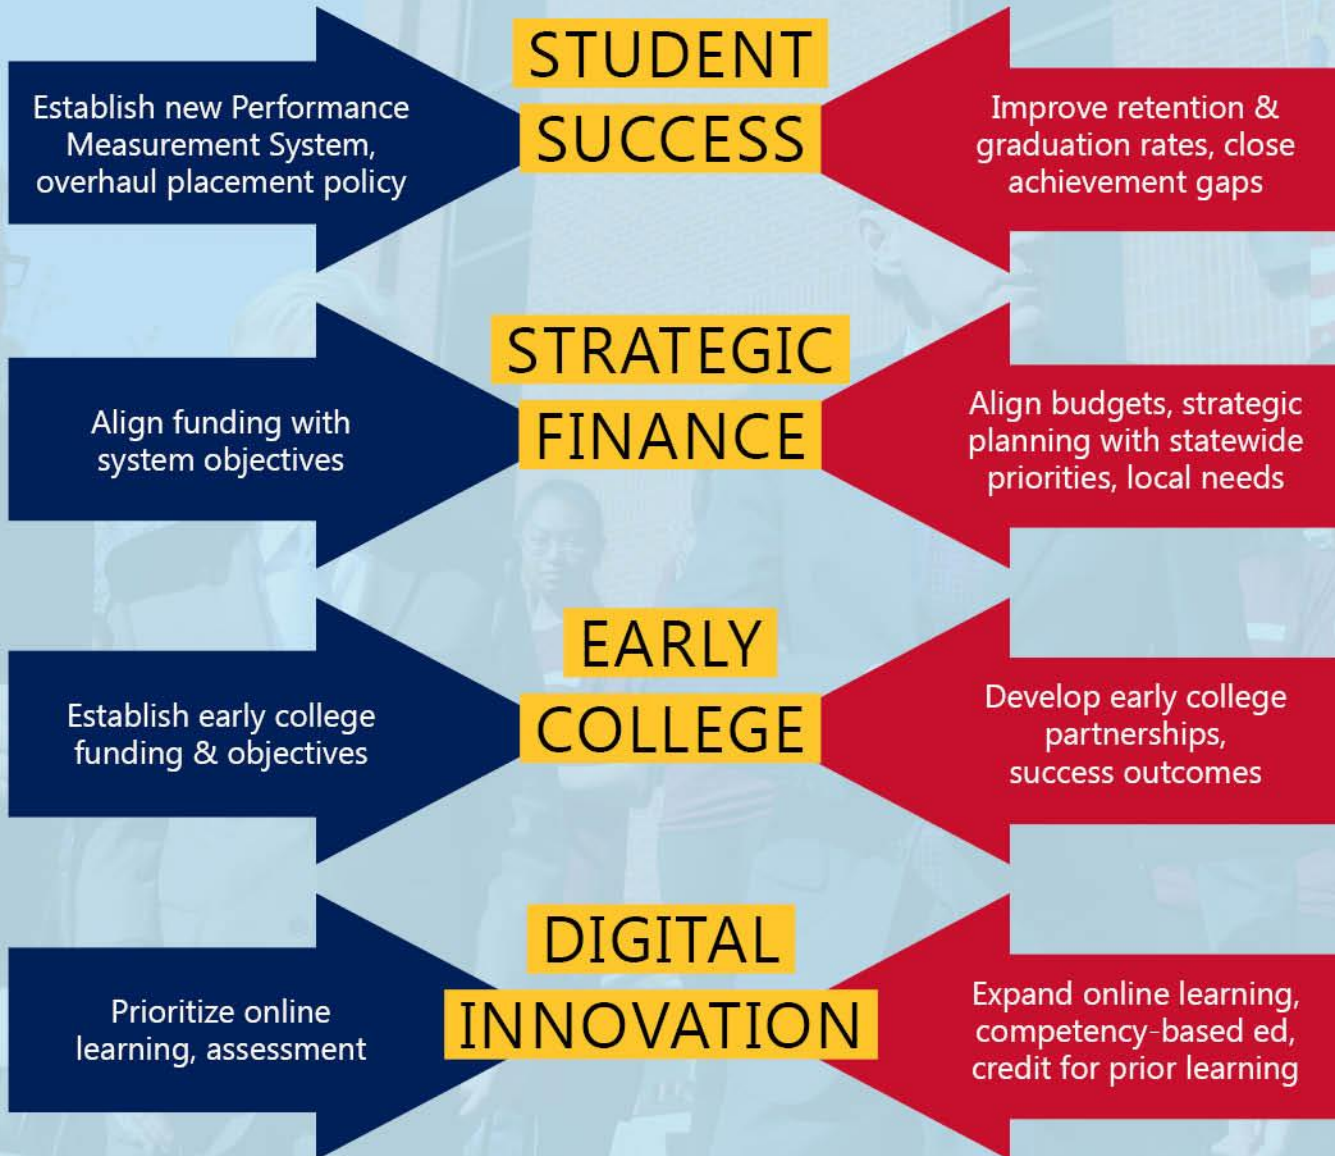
Establish new Performance Measurement System, overhaul placement policy

STUDENT SUCCESS

Improve retention & graduation rates, close achievement gaps

Align funding with system objectives

STRATEGIC FINANCE

Align budgets, strategic planning with statewide priorities, local needs

Establish early college funding & objectives

EARLY COLLEGE

Develop early college partnerships, success outcomes

Prioritize online learning, assessment

DIGITAL INNOVATION

Expand online learning, competency-based ed, credit for prior learning